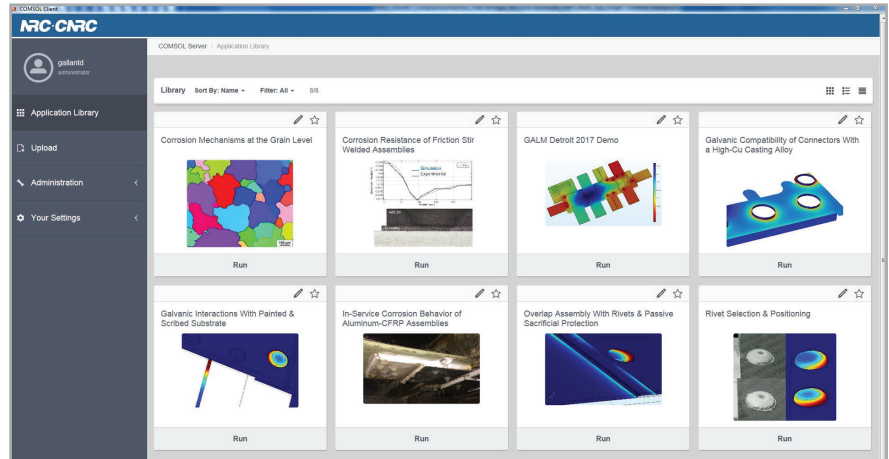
COMSOL Client

NRC·CNRC

gallantd
administrator

Application Library

Upload

Administration

Your Settings

COMSOL Server / Application Library

Library Sort By: Name Filter: All 8/8

Corrosion Mechanisms at the Grain Level

Run

Corrosion Resistance of Friction Stir Welded Assemblies

Simulation
Experimental

Run

GALM Detroit 2017 Demo

Run

Galvanic Compatibility of Connectors With a High-Cu Casting Alloy

Run

Galvanic Interactions With Painted & Scribed Substrate

Run

In-Service Corrosion Behavior of Aluminum-CFRP Assemblies

Run

Overlap Assembly With Rivets & Passive Sacrificial Protection

Run

Rivet Selection & Positioning

Run